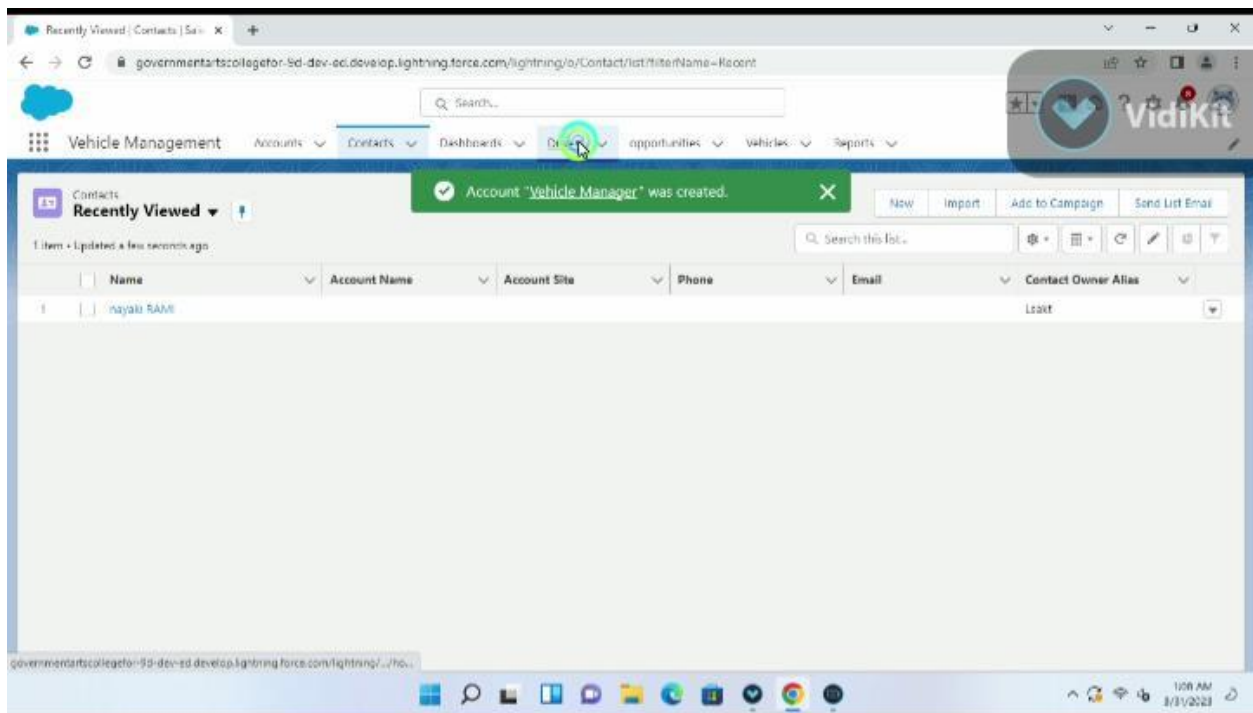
Recently Viewed | Contacts | Sa ×

governmentartscollegefor-9d-dev-ed.develop.lightning.force.com/lightning/o/Contact/list?filterName=Recent

Q Search...

VidiKit

Vehicle Management Accounts Contacts Dashboards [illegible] opportunities Vehicles Reports

Account "Vehicle Manager" was created.

Contacts
Recently Viewed

New Import Add to Campaign Send List Email

1 item • Updated a few seconds ago

Q Search this list...

| | Name | Account Name | Account Site | Phone | Email | Contact Owner Alias |
|---|---|---|---|---|---|---|
| 1 | nayaki RAMI | | | | | Lzakt |

governmentartscollegefor-9d-dev-ed.develop.lightning.force.com/lightning/.../ho...

1:08 AM
3/31/2023